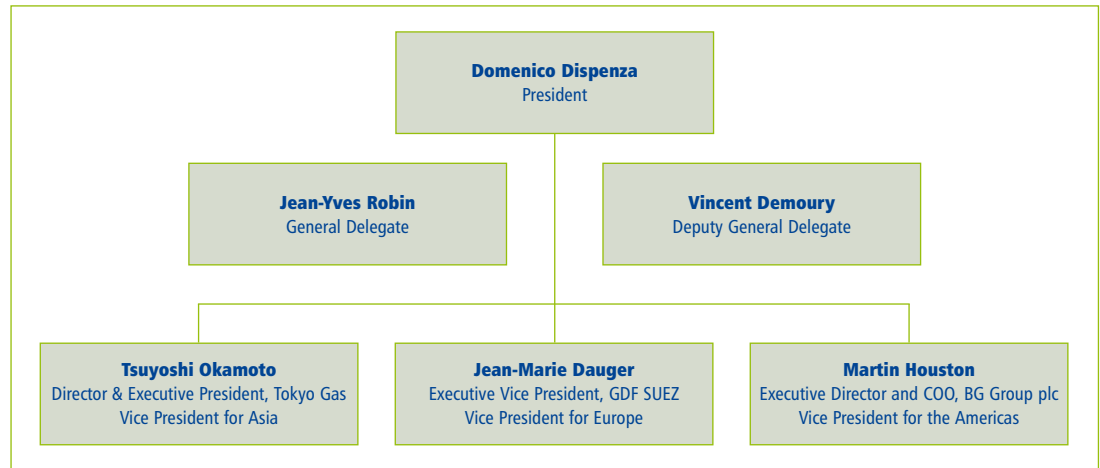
Domenico Dispenza
President

Jean-Yves Robin
General Delegate

Vincent Demoury
Deputy General Delegate

Tsuyoshi Okamoto
Director & Executive President, Tokyo Gas
Vice President for Asia

Jean-Marie Dauger
Executive Vice President, GDF SUEZ
Vice President for Europe

Martin Houston
Executive Director and COO, BG Group plc
Vice President for the Americas